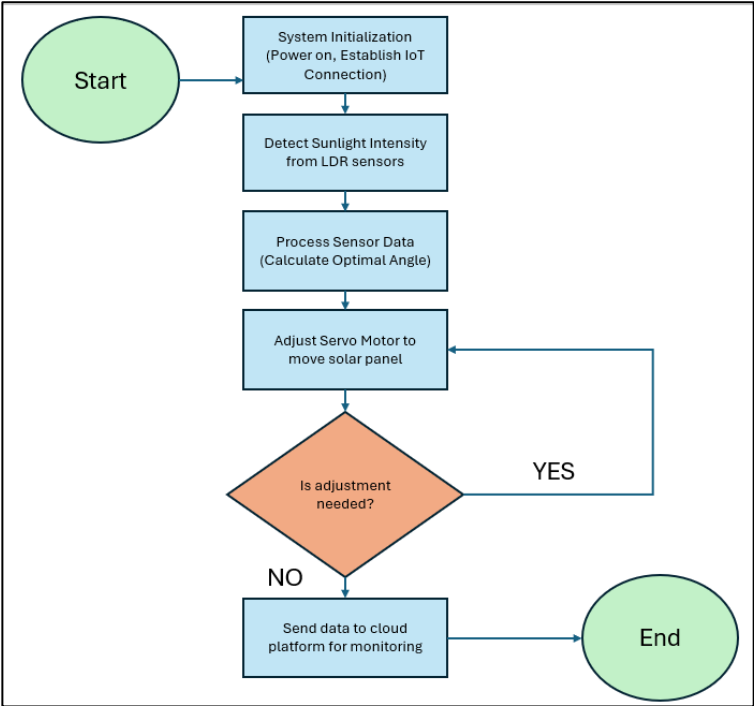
Start

System Initialization (Power on, Establish IoT Connection)

Detect Sunlight Intensity from LDR sensors

Process Sensor Data (Calculate Optimal Angle)

Adjust Servo Motor to move solar panel

Is adjustment needed?

YES

NO

Send data to cloud platform for monitoring

End